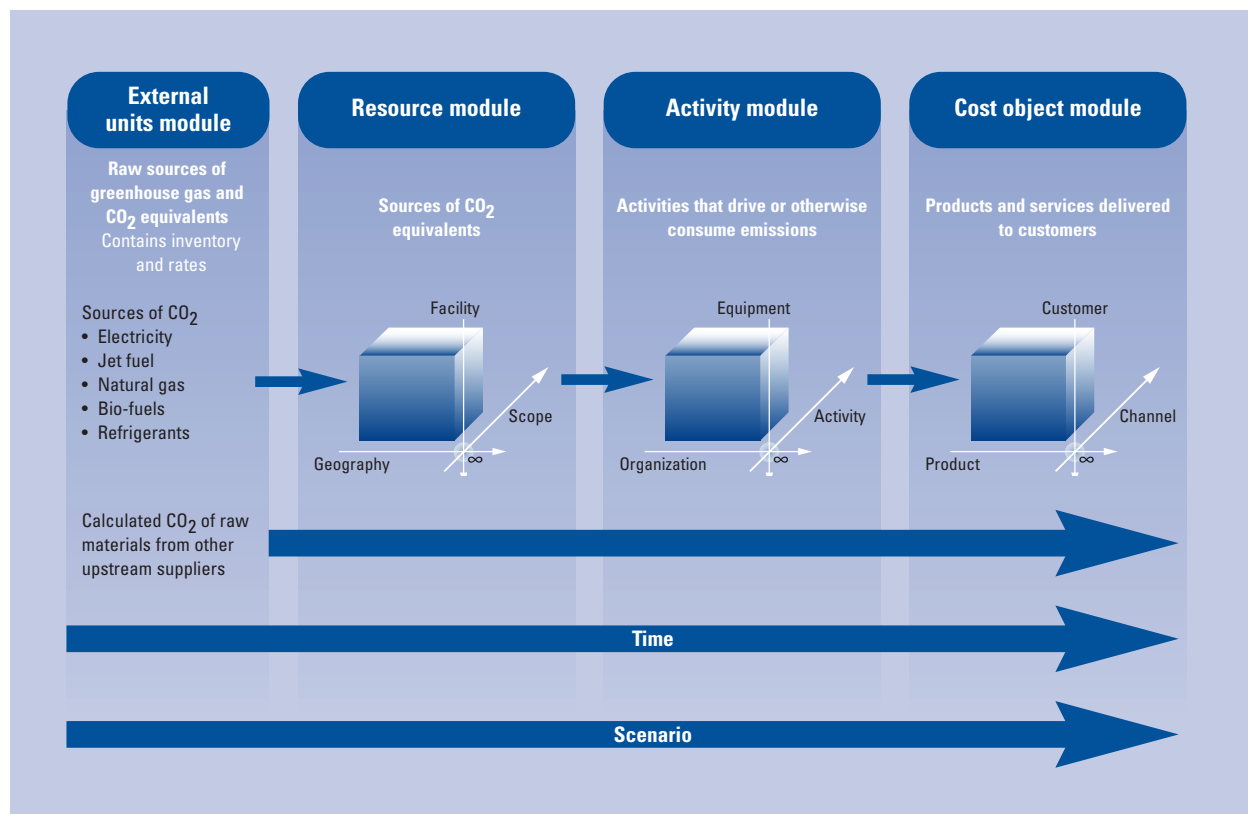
External units module

Raw sources of greenhouse gas and $CO_2$ equivalents
Contains inventory and rates

Sources of $CO_2$
• Electricity
• Jet fuel
• Natural gas
• Bio-fuels
• Refrigerants

Resource module

Sources of $CO_2$ equivalents

Facility
Scope
Geography
∞

Activity module

Activities that drive or otherwise consume emissions

Equipment
Activity
Organization
∞

Cost object module

Products and services delivered to customers

Customer
Channel
Product
∞

Calculated $CO_2$ of raw materials from other upstream suppliers

Time

Scenario